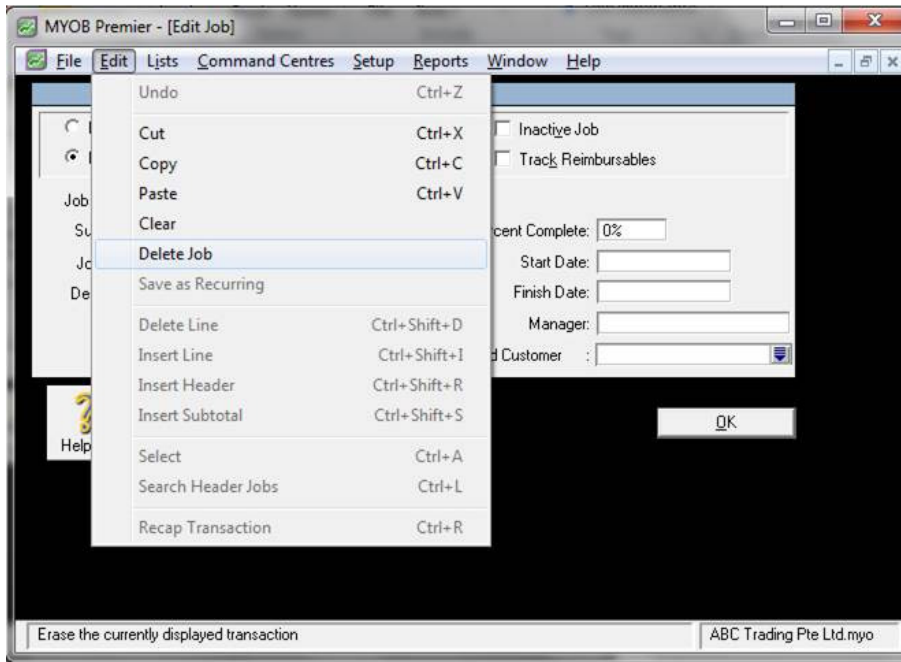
MYOB Premier - [Edit Job]

File Edit Lists Command Centres Setup Reports Window Help

Undo Ctrl+Z
Cut Ctrl+X
Copy Ctrl+C
Paste Ctrl+V
Clear
Delete Job
Save as Recurring
Delete Line Ctrl+Shift+D
Insert Line Ctrl+Shift+I
Insert Header Ctrl+Shift+R
Insert Subtotal Ctrl+Shift+S
Select Ctrl+A
Search Header Jobs Ctrl+L
Recap Transaction Ctrl+R

Inactive Job
Track Reimbursables

Job
Su
Jo
De

rcent Complete: 0%
Start Date:
Finish Date:
Manager:
d Customer :

Help

OK

Erase the currently displayed transaction
ABC Trading Pte Ltd.myo